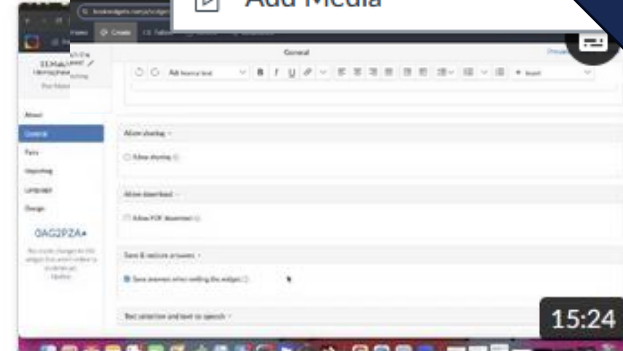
Add Media

Create

General

About

General

Parts

Importing

Language

Design

OAG2PZA

Allow sharing

Allow sharing

Allow download

Allow PDF download

Save & restore answers

Save answers when exiting the widget

Text selection and text to speech

15:24